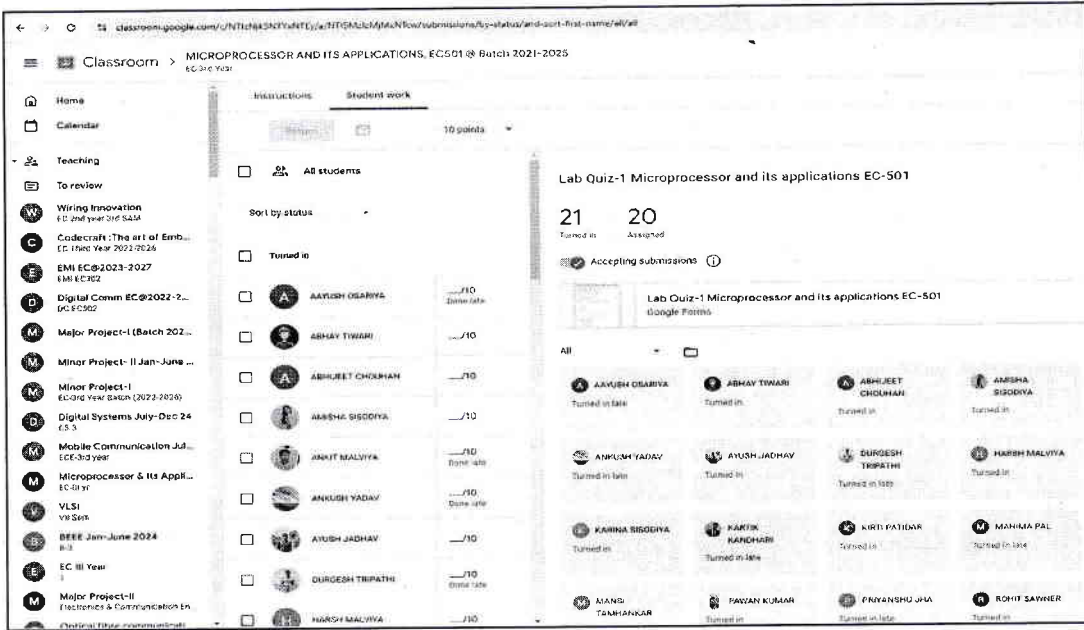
classroom.google.com/c/NTIzNjk5NTYxNTEy/a/NTI5MzIzMjMxNTkw/submissions/by-status/and-sort-first-name/all/all

Classroom > MICROPROCESSOR AND ITS APPLICATIONS, EC501 @ Batch 2021-2025
EC-3rd Year

Home
Calendar
Teaching
To review
Wiring Innovation
EC 2nd year 3rd SEM
Codecraft :The art of Emb...
EC Third Year 2022-2026
EMI EC@2023-2027
EMI EC302
Digital Comm EC@2022-2...
DC EC502
Major Project-I (Batch 202...
Minor Project- II Jan-June ...
Minor Project-I
EC-3rd Year Batch (2022-2026)
Digital Systems July-Dec 24
ES 3
Mobile Communication Jul...
ECE-3rd year
Microprocessor & Its Appli...
EC-III yr
VLSI
VII Sem
BEEE Jan-June 2024
B-3
EC III Year
Major Project-II
Electronics & Communication En...
Optical fibre communicati...

Instructions
Student work

Return
10 points

All students
Sort by status
Turned in

AAYUSH OSARIYA ___/10 Done late
ABHAY TIWARI ___/10
ABHIJEET CHOUHAN ___/10
AMISHA SISODIYA ___/10
ANKIT MALVIYA ___/10 Done late
ANKUSH YADAV ___/10 Done late
AYUSH JADHAV ___/10
DURGESH TRIPATHI ___/10 Done late
HARSH MALVIYA ___/10

Lab Quiz-1 Microprocessor and its applications EC-501

21 Turned in
20 Assigned

Accepting submissions

Lab Quiz-1 Microprocessor and its applications EC-501
Google Forms

All

AAYUSH OSARIYA Turned in late
ABHAY TIWARI Turned in
ABHIJEET CHOUHAN Turned in
AMISHA SISODIYA Turned in
ANKUSH YADAV Turned in late
AYUSH JADHAV Turned in
DURGESH TRIPATHI Turned in late
HARSH MALVIYA Turned in
KAMNA SISODIYA Turned in
KARTIK KANDHARI Turned in late
KIRTI PATIDAR Turned in
MAHIMA PAL Turned in late
MANSI TAMHANKAR
PAWAN KUMAR Turned in
PRIYANSHU JHA Turned in late
ROHIT SAWNER Turned in